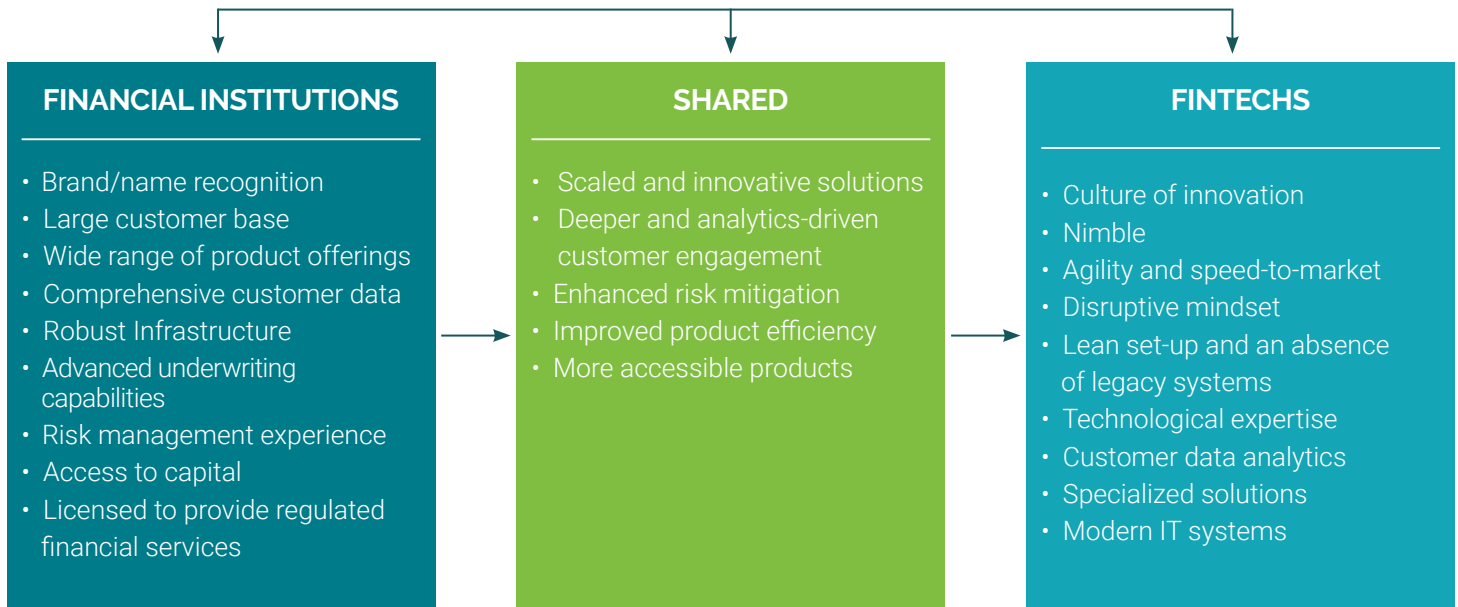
FINANCIAL INSTITUTIONS

• Brand/name recognition
• Large customer base
• Wide range of product offerings
• Comprehensive customer data
• Robust Infrastructure
• Advanced underwriting capabilities
• Risk management experience
• Access to capital
• Licensed to provide regulated financial services

SHARED

• Scaled and innovative solutions
• Deeper and analytics-driven customer engagement
• Enhanced risk mitigation
• Improved product efficiency
• More accessible products

FINTECHS

• Culture of innovation
• Nimble
• Agility and speed-to-market
• Disruptive mindset
• Lean set-up and an absence of legacy systems
• Technological expertise
• Customer data analytics
• Specialized solutions
• Modern IT systems